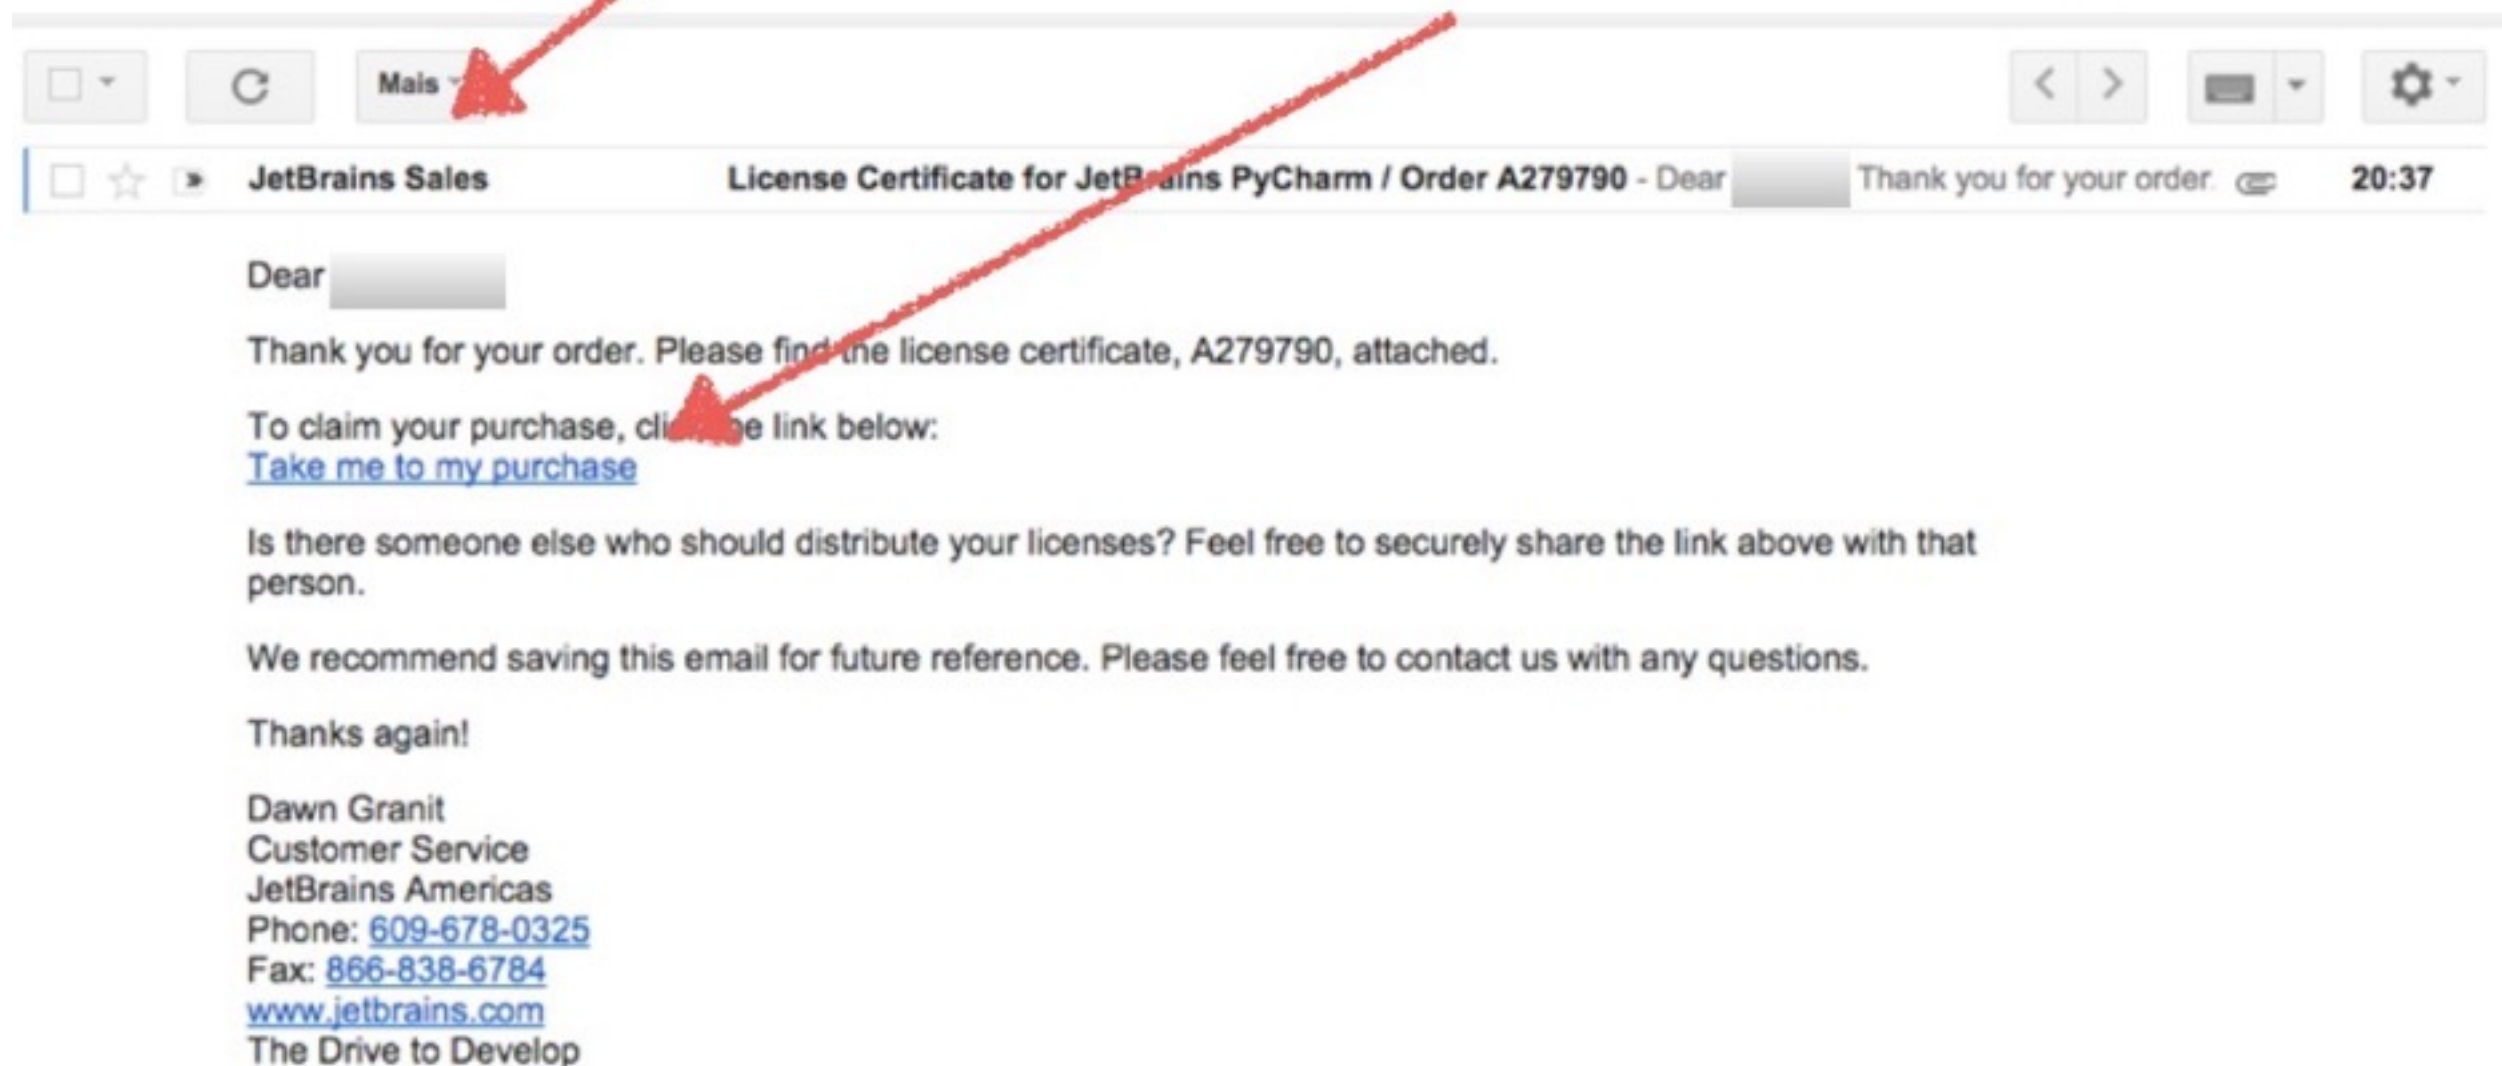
Mais

JetBrains Sales License Certificate for JetB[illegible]ins PyCharm / Order A279790 - Dear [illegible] Thank you for your order. 20:37

Dear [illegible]

Thank you for your order. Please fin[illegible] the license certificate, A279790, attached.

To claim your purchase, cli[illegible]e link below:
Take me to my purchase

Is there someone else who should distribute your licenses? Feel free to securely share the link above with that person.

We recommend saving this email for future reference. Please feel free to contact us with any questions.

Thanks again!

Dawn Granit
Customer Service
JetBrains Americas
Phone: 609-678-0325
Fax: 866-838-6784
www.jetbrains.com
The Drive to Develop